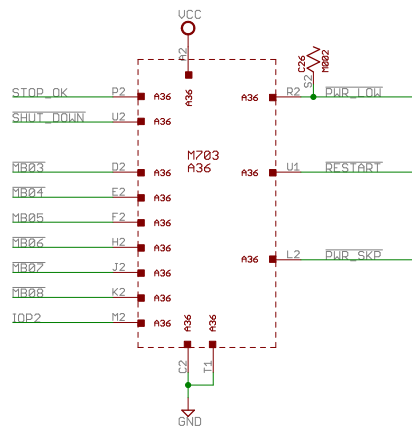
VCC
A2
A36
C26
S2
M002
STOP_OK
P2
A36
A36
R2
PWR_LOW
SHUT_DOWN
U2
A36
M703
A36
MB03
D2
A36
A36
U1
RESTART
MB04
E2
A36
MB05
F2
A36
MB06
H2
A36
A36
L2
PWR_SKP
MB07
J2
A36
MB08
K2
A36
IOP2
M2
A36
A36
A36
C2
T1
GND